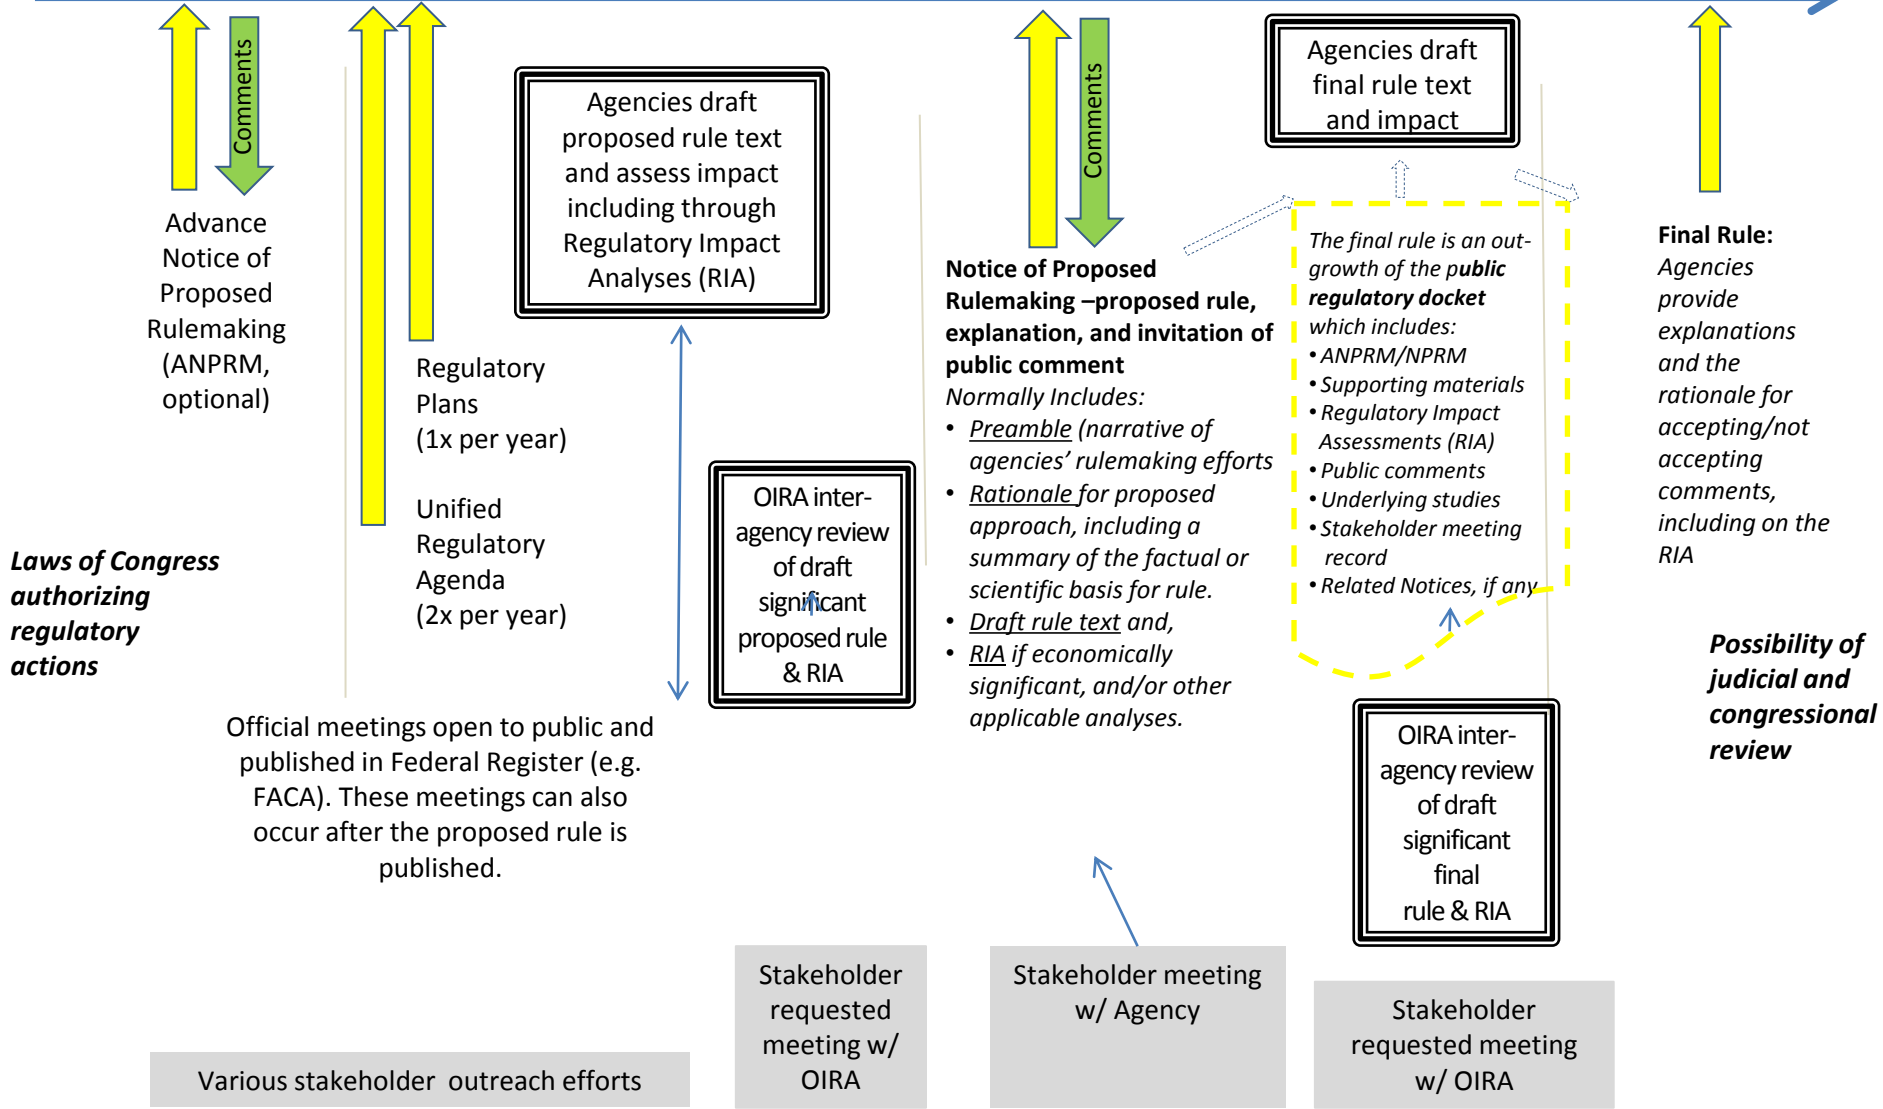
Comments

Advance Notice of Proposed Rulemaking (ANPRM, optional)

Regulatory Plans (1x per year)

Unified Regulatory Agenda (2x per year)

Agencies draft proposed rule text and assess impact including through Regulatory Impact Analyses (RIA)

OIRA inter-agency review of draft significant proposed rule & RIA

Comments

Notice of Proposed Rulemaking –proposed rule, explanation, and invitation of public comment

Normally Includes:

- Preamble (narrative of agencies' rulemaking efforts
- Rationale for proposed approach, including a summary of the factual or scientific basis for rule.
- Draft rule text and,
- RIA if economically significant, and/or other applicable analyses.

Agencies draft final rule text and impact

The final rule is an out-growth of the public regulatory docket which includes:
- ANPRM/NPRM
- Supporting materials
- Regulatory Impact Assessments (RIA)
- Public comments
- Underlying studies
- Stakeholder meeting record
- Related Notices, if any

Final Rule: Agencies provide explanations and the rationale for accepting/not accepting comments, including on the RIA

Laws of Congress authorizing regulatory actions

Official meetings open to public and published in Federal Register (e.g. FACA). These meetings can also occur after the proposed rule is published.

OIRA inter-agency review of draft significant final rule & RIA

Possibility of judicial and congressional review

Various stakeholder outreach efforts

Stakeholder requested meeting w/ OIRA

Stakeholder meeting w/ Agency

Stakeholder requested meeting w/ OIRA